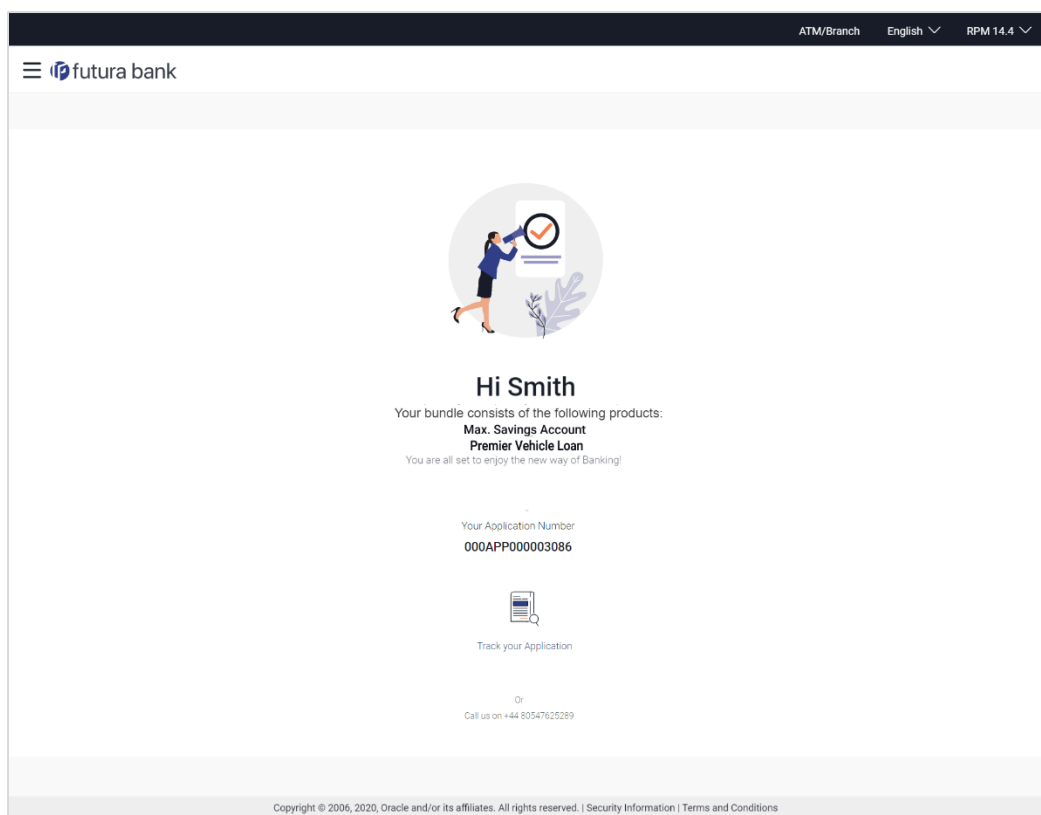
ATM/Branch English RPM 14.4

futura bank

Hi Smith

Your bundle consists of the following products:
Max. Savings Account
Premier Vehicle Loan
You are all set to enjoy the new way of Banking!

Your Application Number
000APP000003086

Track your Application

Or
Call us on +44 80547625289

Copyright © 2006, 2020, Oracle and/or its affiliates. All rights reserved. | Security Information | Terms and Conditions